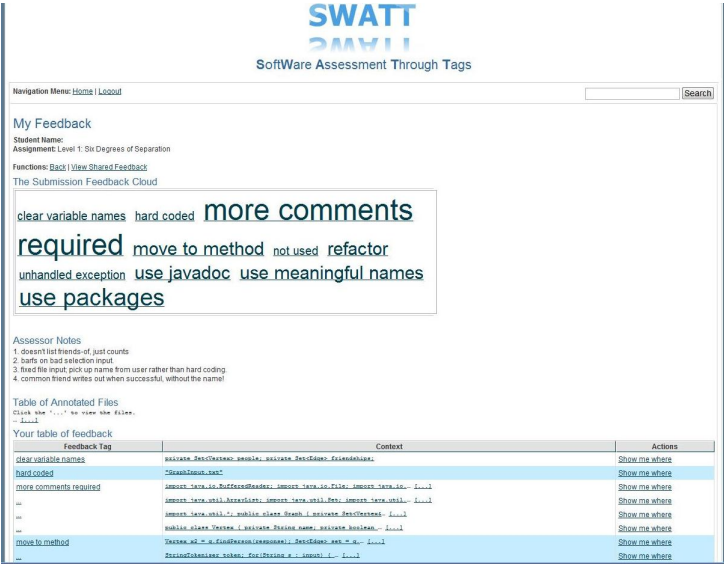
SWATT

SoftWare Assessment Through Tags

Navigation Menu: Home | Logout

Search

My Feedback

Student Name:
Assignment: Level 1: Six Degrees of Separation

Functions: Back | View Shared Feedback

The Submission Feedback Cloud

clear variable names hard coded more comments required move to method not used refactor unhandled exception use javadoc use meaningful names use packages

Assessor Notes
1. doesn't list friends-of, just counts
2. barfs on bad selection input.
3. fixed file input; pick up name from user rather than hard coding.
4. common friend writes out when successful, without the name!

Table of Annotated Files
Click the '...' to view the files.
.. [...]

Your table of feedback

| Feedback Tag | Context | Actions |
|---|---|---|
| clear variable names | private Set<Vertex> people; private Set<Edge> friendships; | Show me where |
| hard coded | "GraphInput.txt" | Show me where |
| more comments required | import java.io.BufferedReader; import java.io.File; import java.io... [...] | Show me where |
| ... | import java.util.ArrayList; import java.util.Set; import java.util... [...] | Show me where |
| ... | import java.util.*; public class Graph { private Set<Vertex>... [...] | Show me where |
| ... | public class Vertex { private String name; private boolean ... [...] | Show me where |
| move to method | Vertex a2 = g.findPerson(response); Set<Edge> set = g... [...] | Show me where |
| ... | StringTokenizer token; for(String s : input) { ... [...] | Show me where |